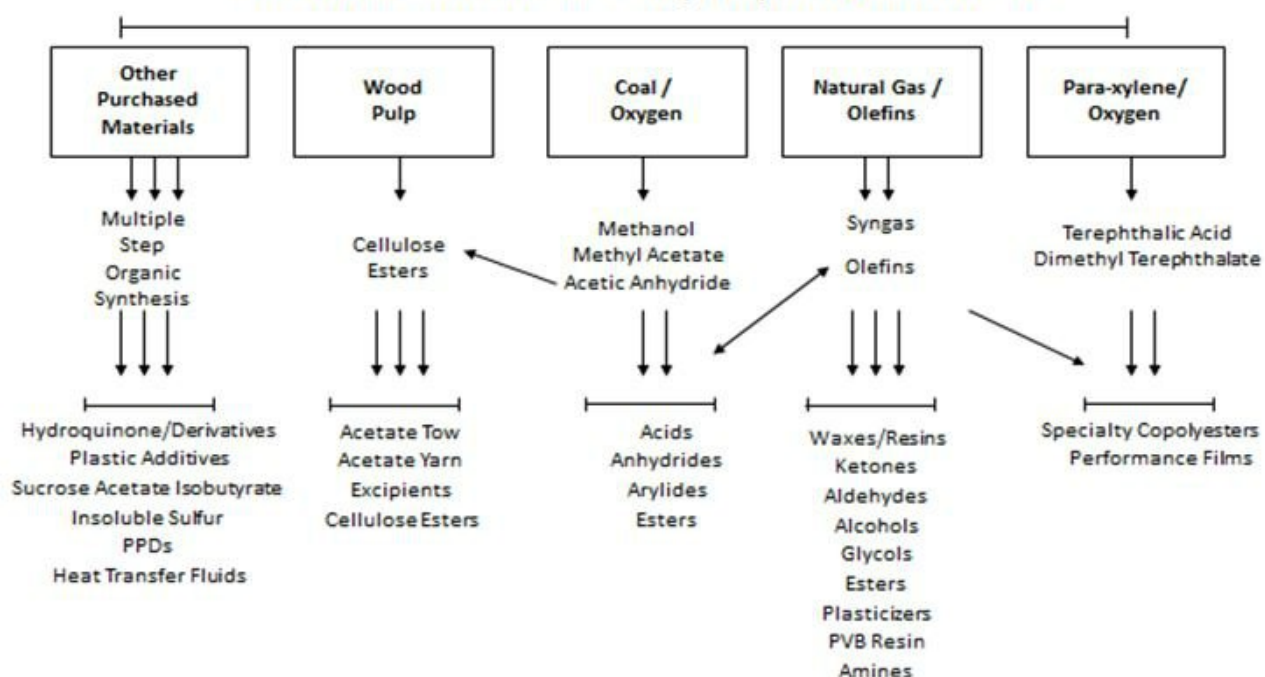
Other Purchased Materials

Multiple Step Organic Synthesis

Hydroquinone/Derivatives
Plastic Additives
Sucrose Acetate Isobutyrate
Insoluble Sulfur
PPDs
Heat Transfer Fluids

Wood Pulp

Cellulose Esters

Acetate Tow
Acetate Yarn
Excipients
Cellulose Esters

Coal / Oxygen

Methanol
Methyl Acetate
Acetic Anhydride

Acids
Anhydrides
Arylides
Esters

Natural Gas / Olefins

Syngas

Olefins

Waxes/Resins
Ketones
Aldehydes
Alcohols
Glycols
Esters
Plasticizers
PVB Resin
Amines

Para-xylene/ Oxygen

Terephthalic Acid
Dimethyl Terephthalate

Specialty Copolyesters
Performance Films